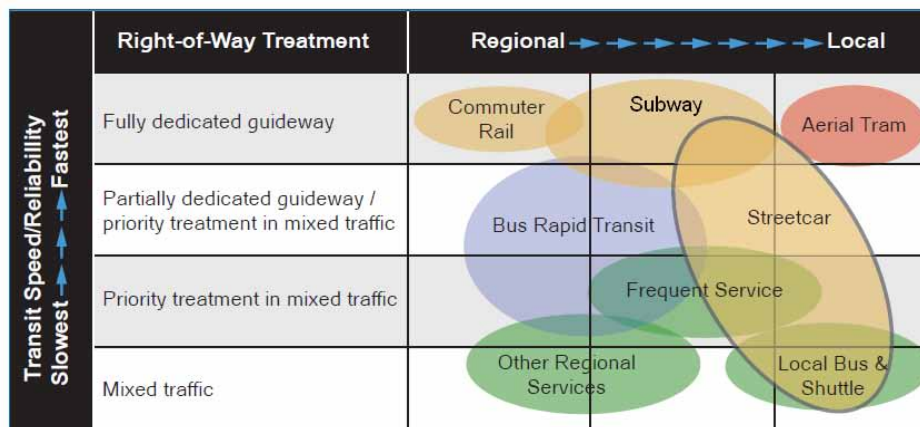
Transit Speed/Reliability
Slowest → Fastest

| Right-of-Way Treatment | Regional → → → → → → → → Local |
|---|---|
| Fully dedicated guideway | Commuter Rail, Subway, Aerial Tram |
| Partially dedicated guideway / priority treatment in mixed traffic | Bus Rapid Transit, Streetcar |
| Priority treatment in mixed traffic | Frequent Service |
| Mixed traffic | Other Regional Services, Local Bus & Shuttle |